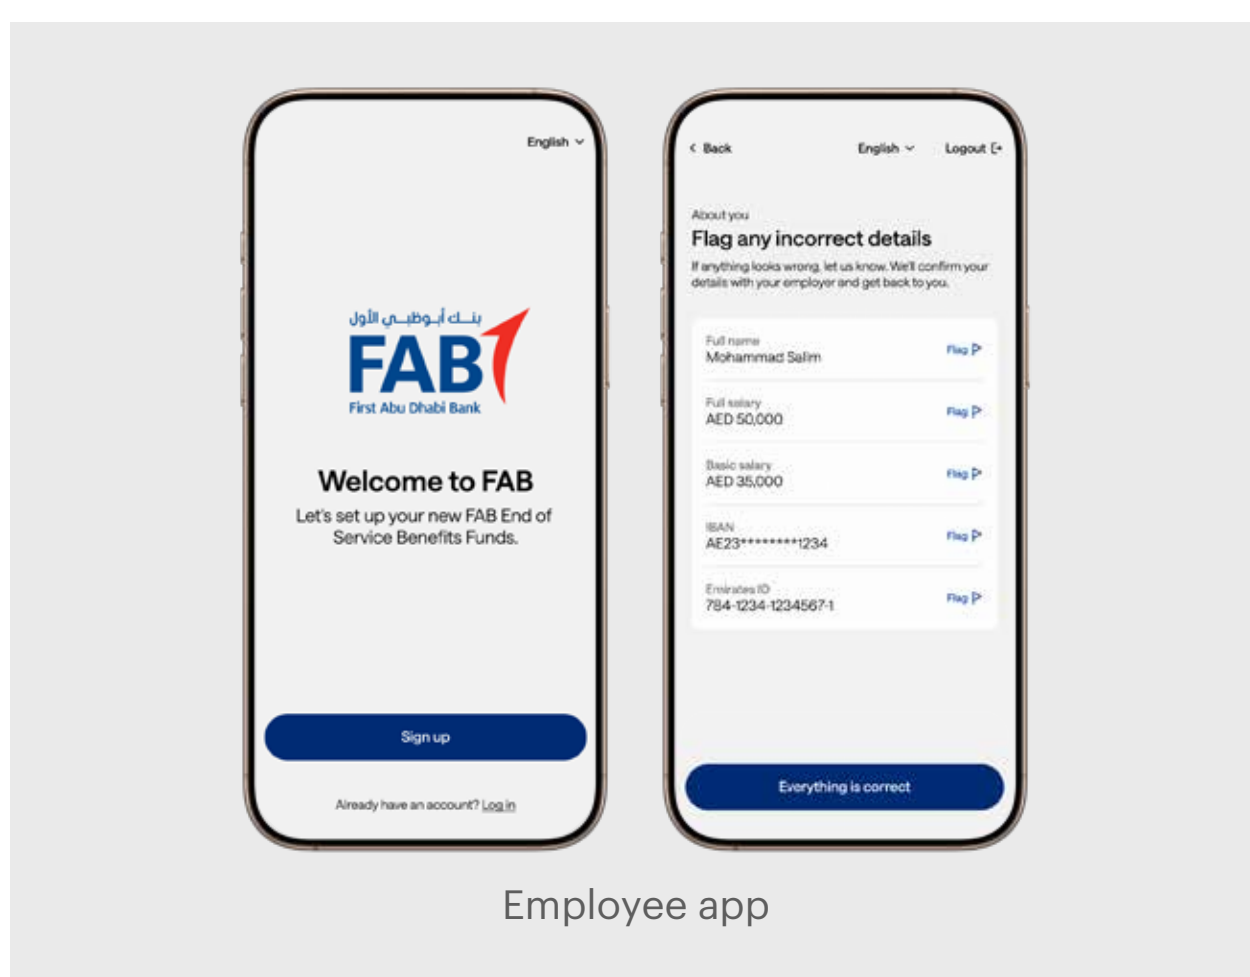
English

بنك أبوظبي الأول
FAB
First Abu Dhabi Bank

Welcome to FAB

Let's set up your new FAB End of Service Benefits Funds.

Sign up

Already have an account? Log in

Back English Logout

About you

Flag any incorrect details

If anything looks wrong, let us know. We'll confirm your details with your employer and get back to you.

Full name
Mohammad Salim
Flag

Full salary
AED 50,000
Flag

Basic salary
AED 35,000
Flag

IBAN
AE23*********1234
Flag

Emirates ID
784-1234-1234567-1
Flag

Everything is correct

Employee app